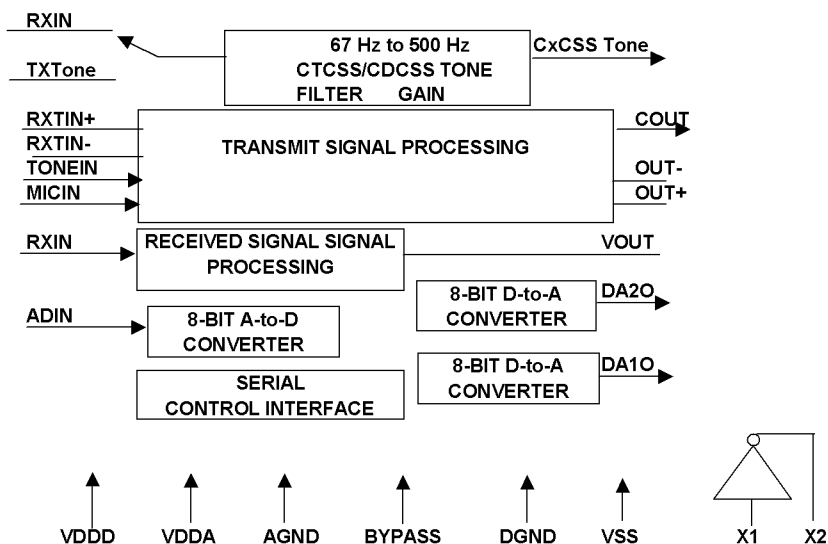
RXIN

TXTone

67 Hz to 500 Hz
CTCSS/CDCSS TONE
FILTER GAIN

CxCSS Tone

RXTIN+
RXTIN-
TONEIN
MICIN

TRANSMIT SIGNAL PROCESSING

COUT
OUT-
OUT+

RXIN

RECEIVED SIGNAL SIGNAL PROCESSING

VOUT

8-BIT D-to-A CONVERTER

DA2O

ADIN

8-BIT A-to-D CONVERTER

SERIAL CONTROL INTERFACE

8-BIT D-to-A CONVERTER

DA1O

VDDD VDDA AGND BYPASS DGND VSS X1 X2